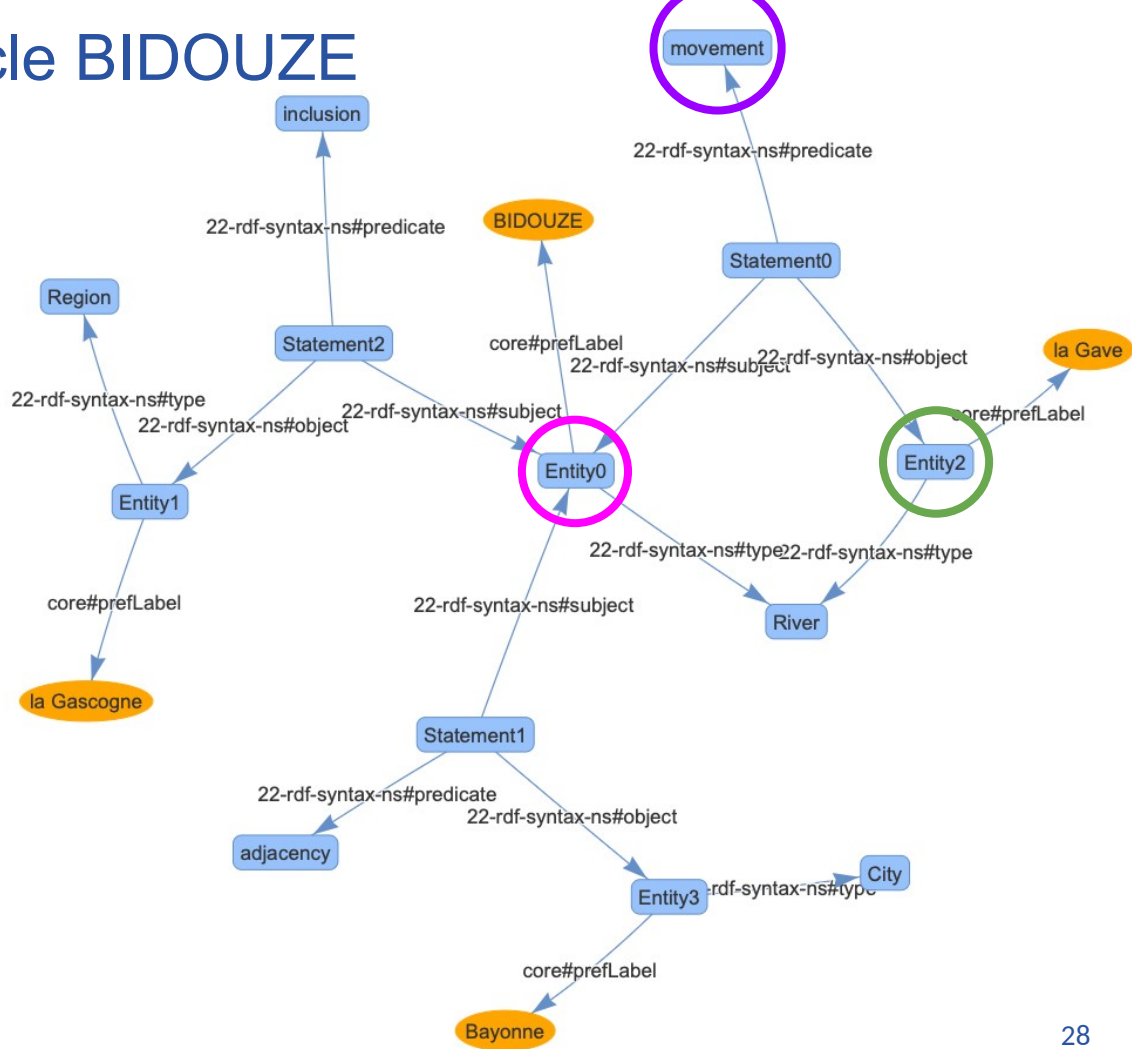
cle BIDOUZE

movement

22-rdf-syntax-ns#predicate

inclusion

22-rdf-syntax-ns#predicate

BIDOUZE

Statement0

Region

Statement2

core#prefLabel

22-rdf-syntax-ns#subject

22-rdf-syntax-ns#object

la Gave

22-rdf-syntax-ns#type

22-rdf-syntax-ns#object

22-rdf-syntax-ns#subject

core#prefLabel

Entity0

Entity2

Entity1

22-rdf-syntax-ns#type

22-rdf-syntax-ns#type

core#prefLabel

22-rdf-syntax-ns#subject

River

la Gascogne

Statement1

22-rdf-syntax-ns#predicate

22-rdf-syntax-ns#object

adjacency

City

Entity3

-rdf-syntax-ns#type

core#prefLabel

Bayonne

28